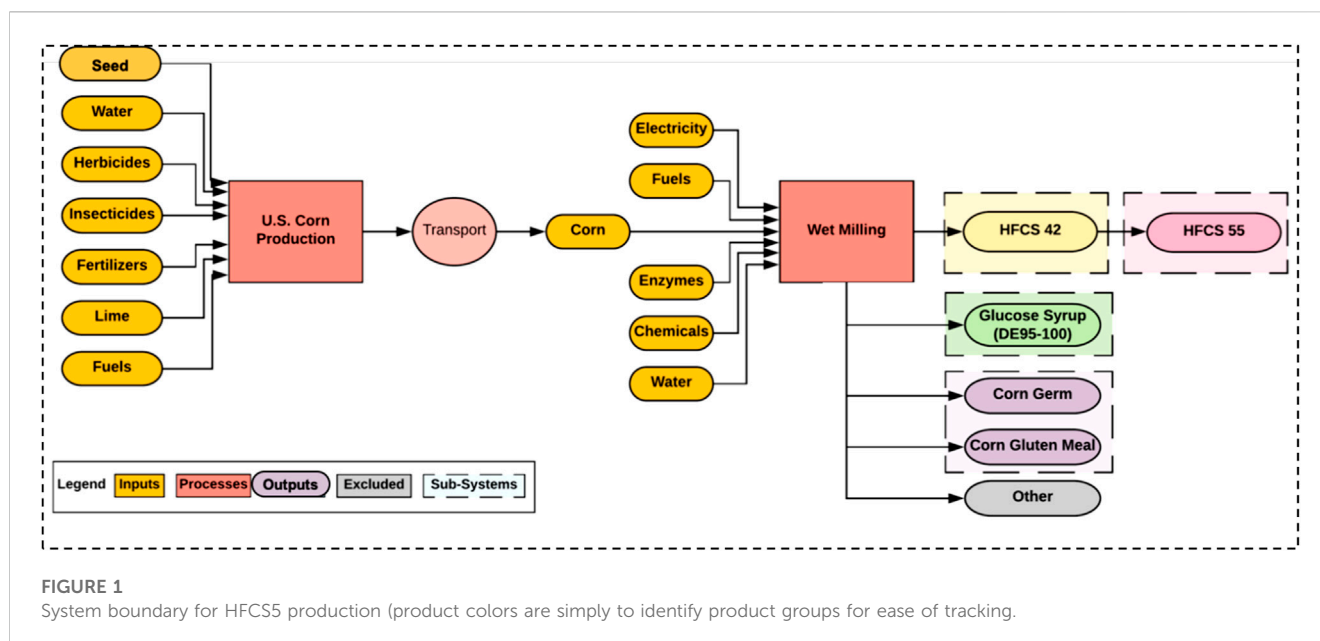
Seed
Water
Herbicides
Insecticides
Fertilizers
Lime
Fuels
U.S. Corn Production
Transport
Corn
Electricity
Fuels
Enzymes
Chemicals
Water
Wet Milling
HFCS 42
HFCS 55
Glucose Syrup (DE95-100)
Corn Germ
Corn Gluten Meal
Other

Legend Inputs Processes Outputs Excluded Sub-Systems

FIGURE 1
System boundary for HFCS5 production (product colors are simply to identify product groups for ease of tracking.